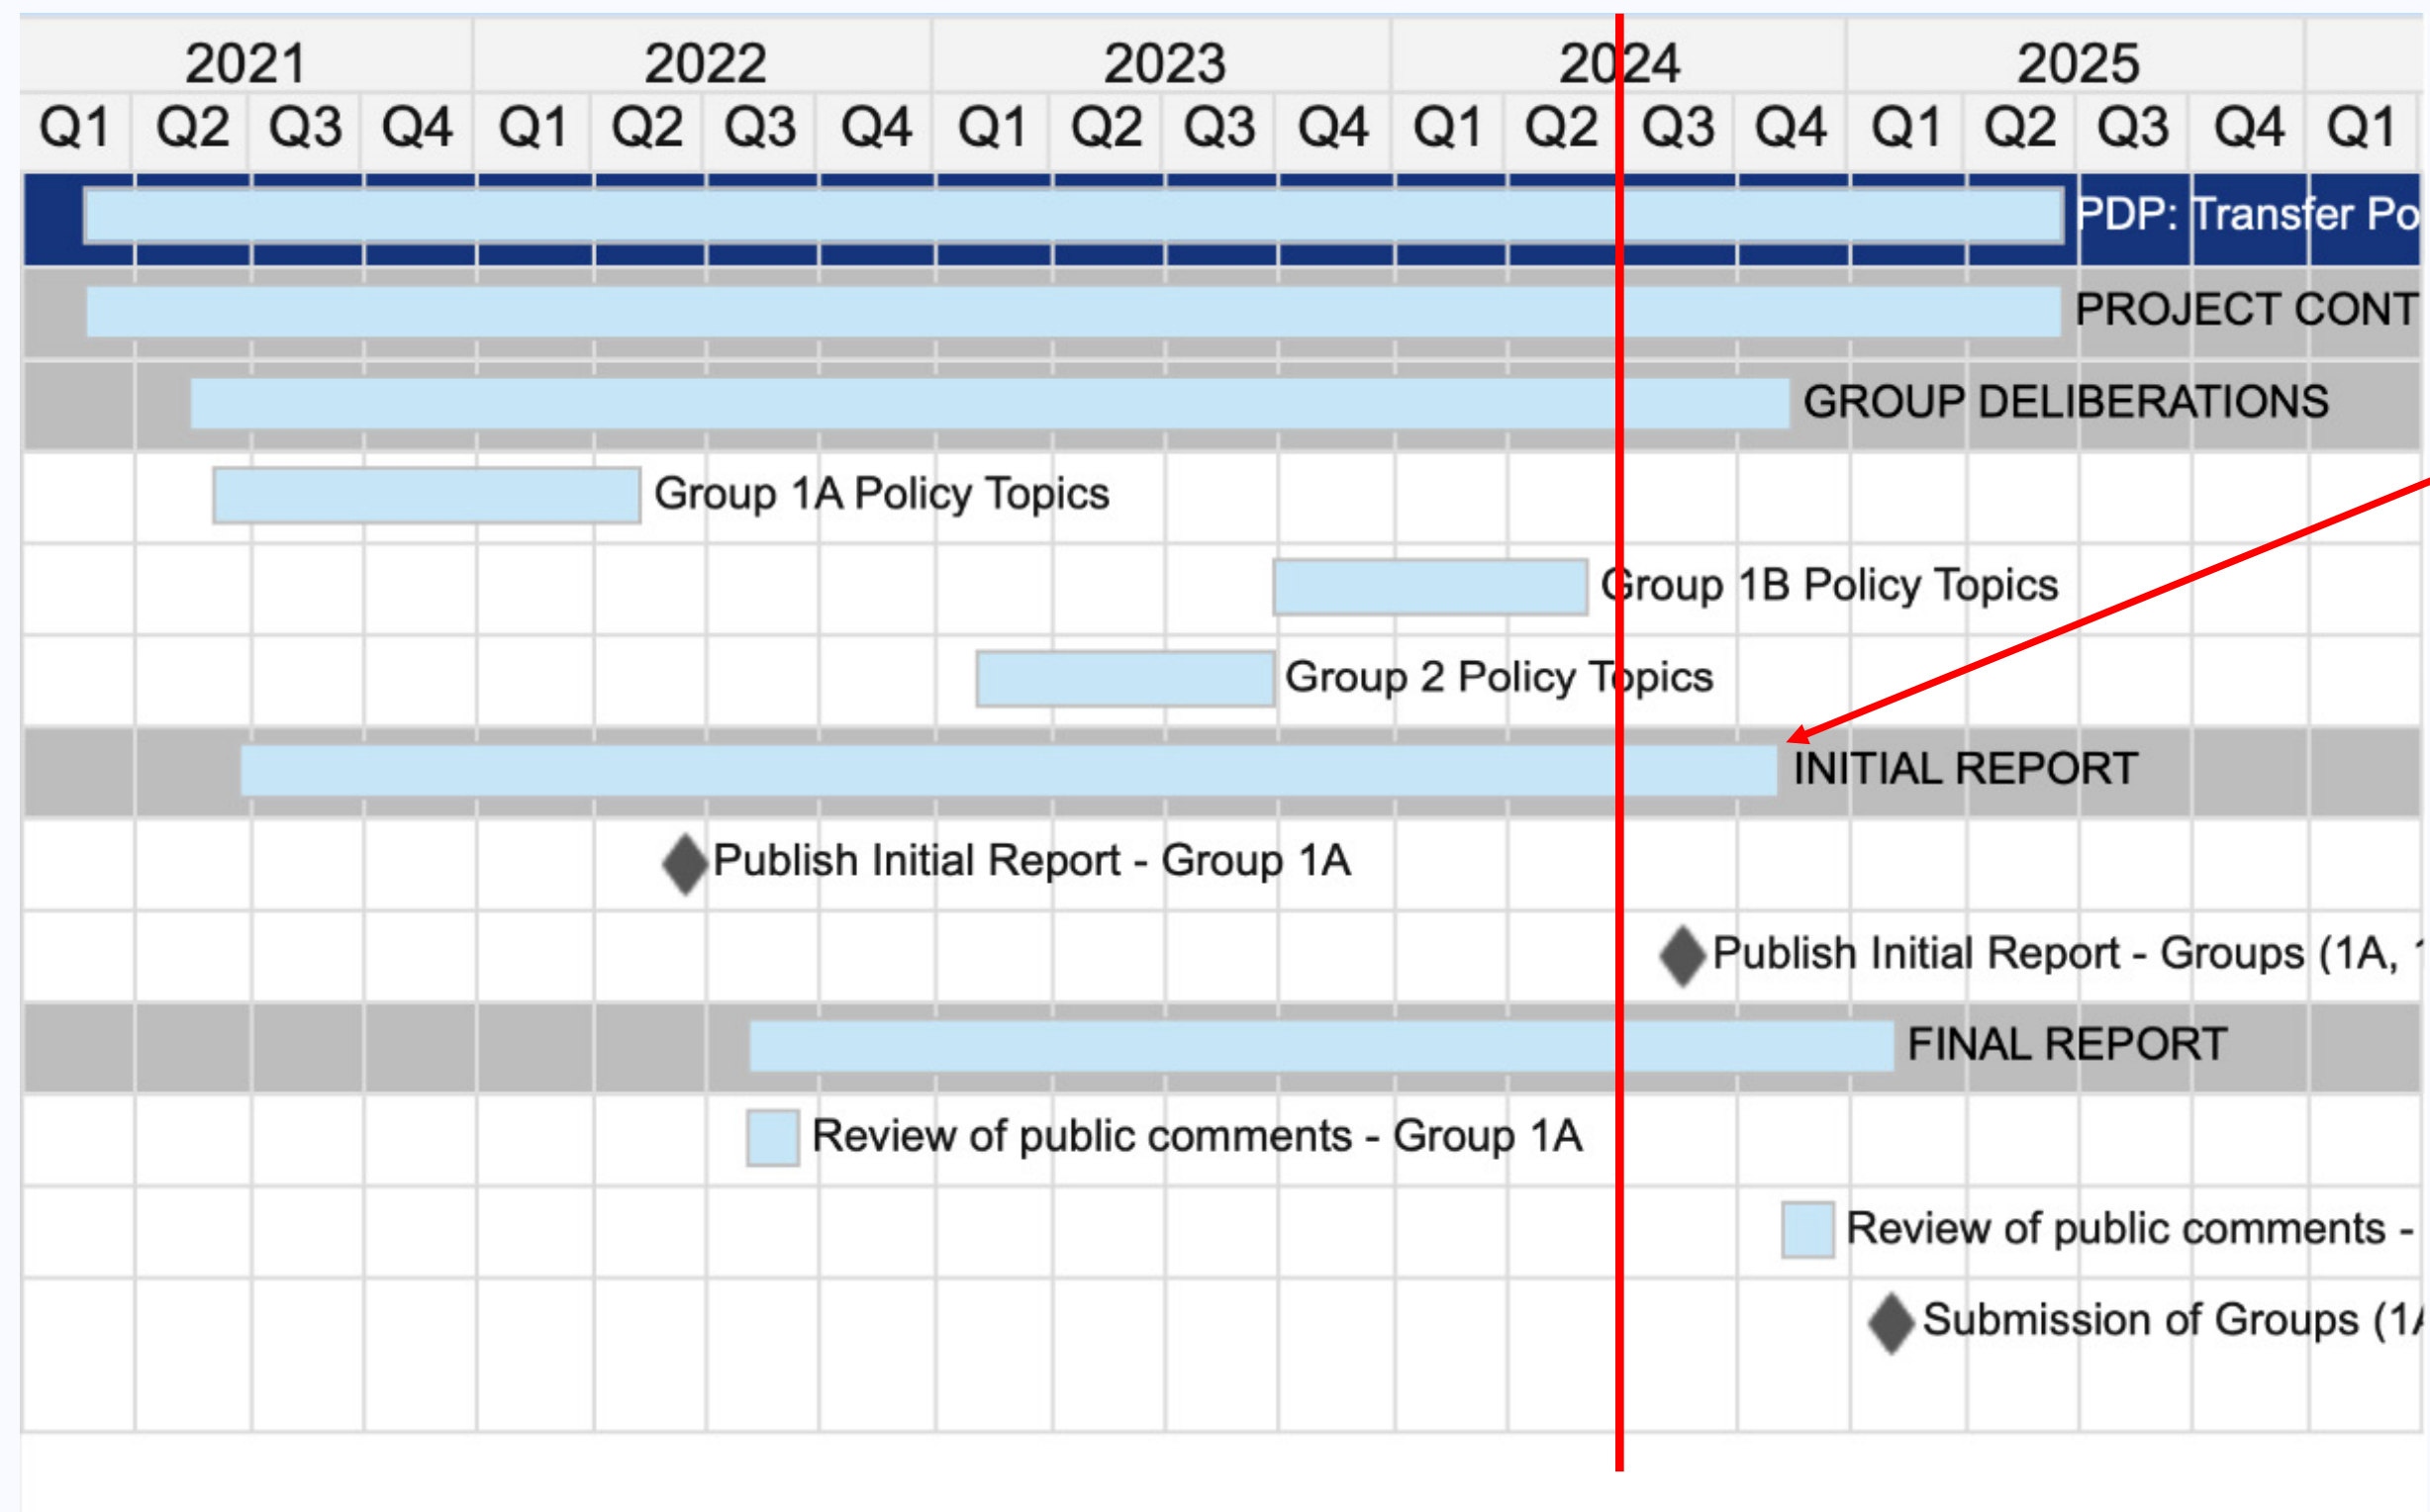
| 2021 | | | | 2022 | | | | 2023 | | | | 2024 | | | | 2025 | | | | |
|---|---|---|---|---|---|---|---|---|---|---|---|---|---|---|---|---|---|---|---|---|
| Q1 | Q2 | Q3 | Q4 | Q1 | Q2 | Q3 | Q4 | Q1 | Q2 | Q3 | Q4 | Q1 | Q2 | Q3 | Q4 | Q1 | Q2 | Q3 | Q4 | Q1 |

PDP: Transfer Po

PROJECT CONT

GROUP DELIBERATIONS

Group 1A Policy Topics

Group 1B Policy Topics

Group 2 Policy Topics

INITIAL REPORT

Publish Initial Report - Group 1A

Publish Initial Report - Groups (1A, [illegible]

FINAL REPORT

Review of public comments - Group 1A

Review of public comments -

Submission of Groups (1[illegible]